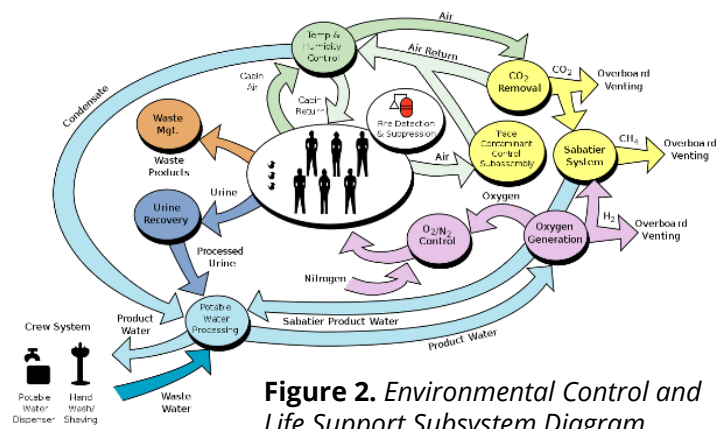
Air

Temp & Humidity Control

Air Return

$CO_2$ Removal

$CO_2$

Overboard Venting

Condensate

Cabin Air

Cabin Return

Fire Detection & Suppression

Trace Contaminant Control Subassembly

Sabatier System

$CH_4$

Overboard Venting

Waste Mgt.

Waste Products

Air

Urine

Oxygen

Urine Recovery

$H_2$

Overboard Venting

$O_2/N_2$ Control

Oxygen Generation

Processed Urine

Nitrogen

Crew System

Product Water

Potable Water Processing

Sabatier Product Water

Product Water

Potable Water Dispenser

Hand Wash/ Shaving

Waste Water

**Figure 2.** *Environmental Control and Life Support Subsystem Diagram*